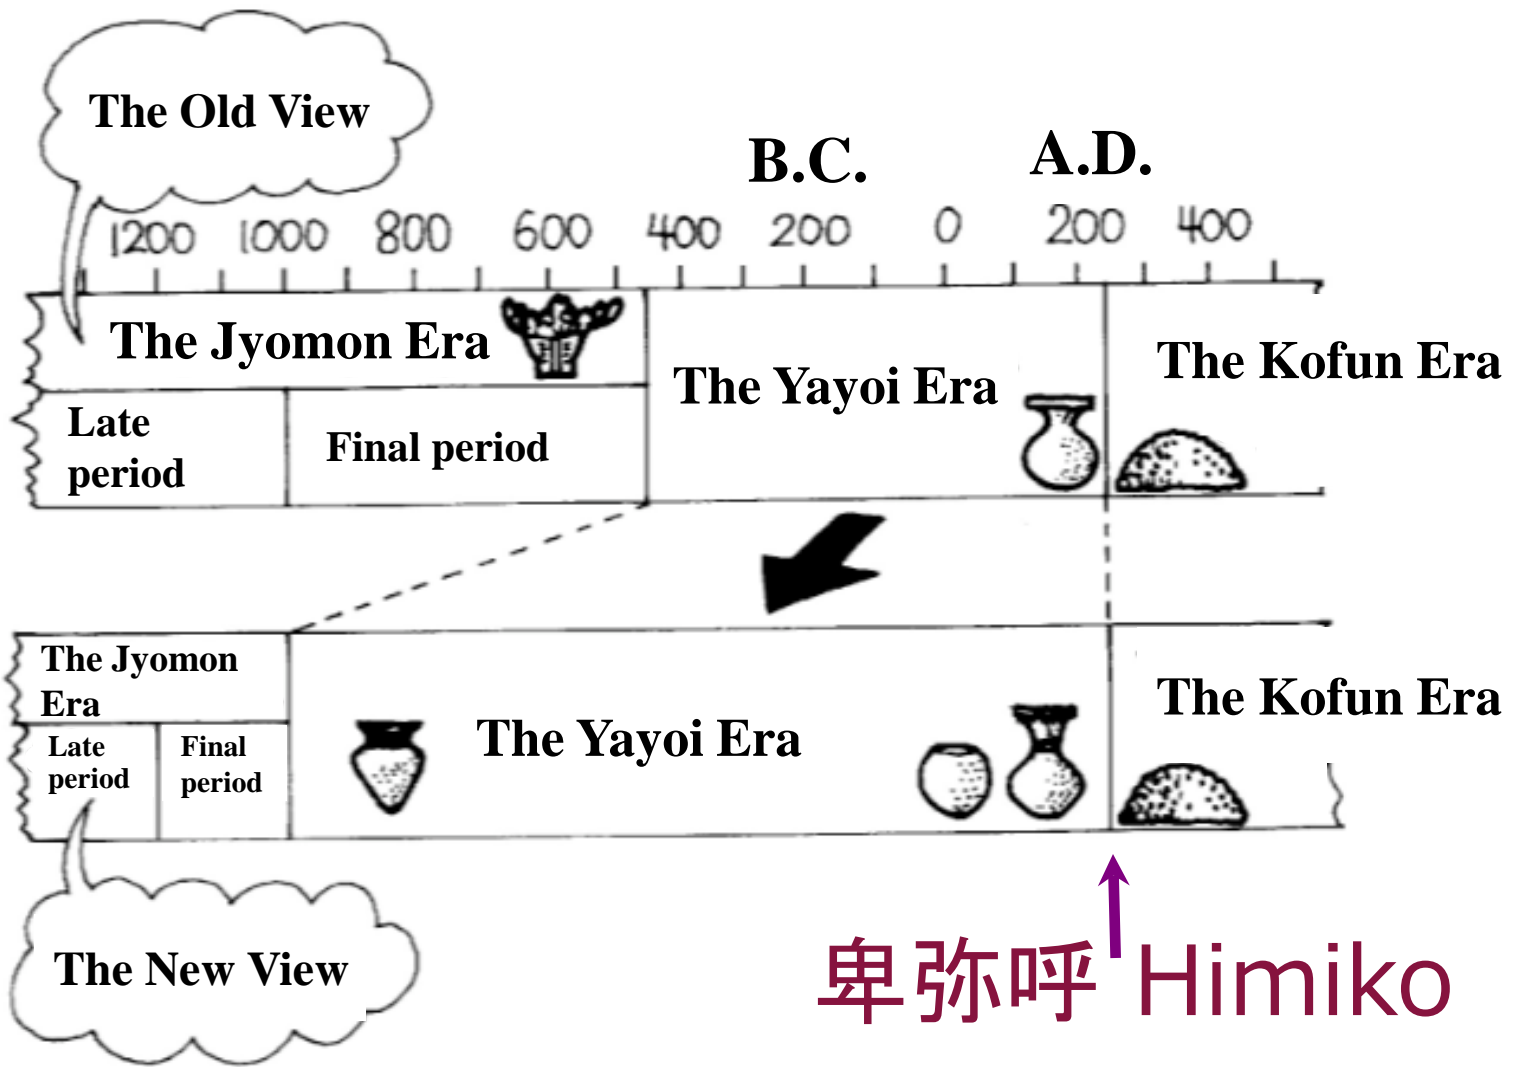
The Old View

B.C.

A.D.

1200 1000 800 600 400 200 0 200 400

The Jyomon Era

Late period

Final period

The Yayoi Era

The Kofun Era

The Jyomon Era

Late period

Final period

The Yayoi Era

The Kofun Era

The New View

卑弥呼 Himiko